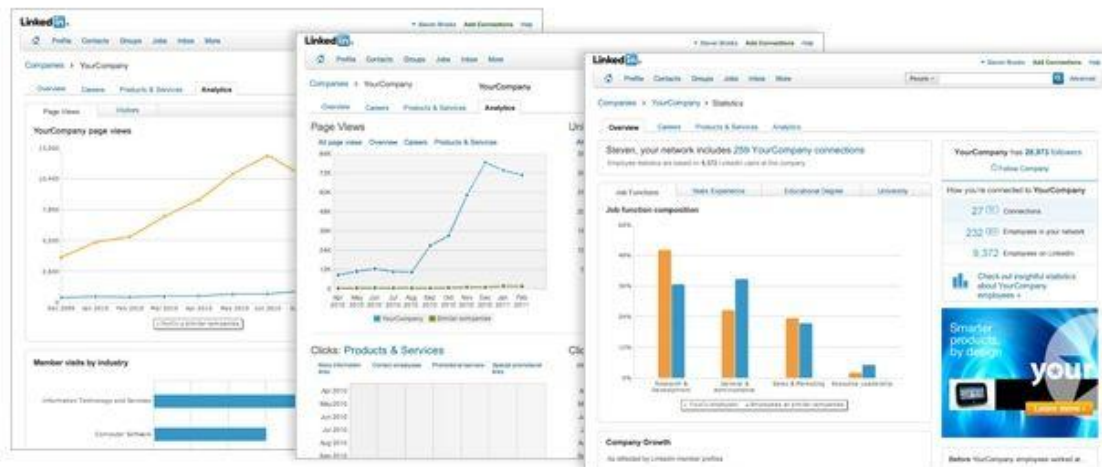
LinkedIn

Profile Contacts Groups Jobs Inbox More

Companies > YourCompany

Overview Careers Products & Services Analytics

Page Views Visitors

YourCompany page views

Member visits by industry

Information Technology and Services

Computer Software

LinkedIn

Profile Contacts Groups Jobs Inbox More

Companies > YourCompany

YourCompany

Overview Careers Products & Services Analytics

Page Views

All page views Overview Careers Products & Services

Apr 2010 May 2010 Jun 2010 Jul 2010 Aug 2010 Sep 2010 Oct 2010 Nov 2010 Dec 2010 Jan 2011 Feb 2011

YourCompany Similar companies

Clicks: Products & Services

Apr 2010
May 2010
Jun 2010
Jul 2010
Aug 2010
Sep 2010
Nov 2010

LinkedIn

Profile Contacts Groups Jobs Inbox More

Companies > YourCompany > Statistics

Overview Careers Products & Services Analytics

Steven, your network includes 259 YourCompany connections

Job Functions Years Experience Educational Degree University

Job function composition

Research & Development
Service & Administrative
Sales & Marketing
Executive Leadership

Company Growth

YourCompany has 28,973 followers

Follow Company

How you're connected to YourCompany

27 Connections

232 Employees in your network

9,372 Employees on LinkedIn

Check out insightful statistics about YourCompany employees »

Smarter products, by design

your

Learn more »